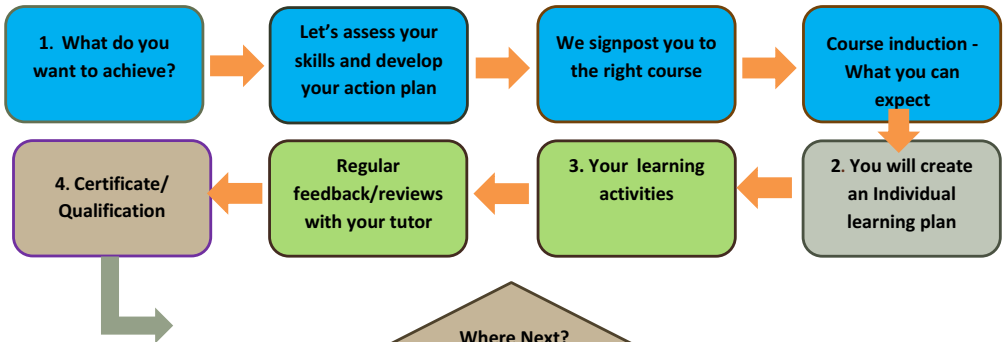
1. What do you want to achieve?

Let's assess your skills and develop your action plan

We signpost you to the right course

Course induction - What you can expect

2. You will create an Individual learning plan

3. Your learning activities

Regular feedback/reviews with your tutor

4. Certificate/ Qualification

Where Next?